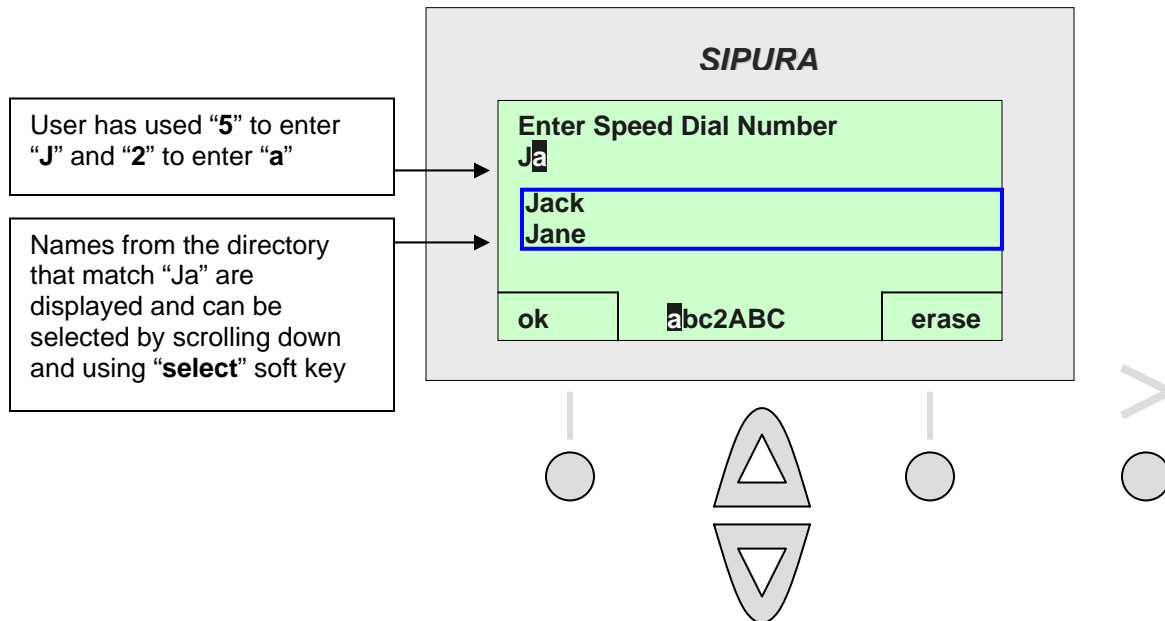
User has used “5” to enter “J” and “2” to enter “a”

Names from the directory that match “Ja” are displayed and can be selected by scrolling down and using “select” soft key

SIPURA

Enter Speed Dial Number
Ja

Jack
Jane

ok

abc2ABC

erase